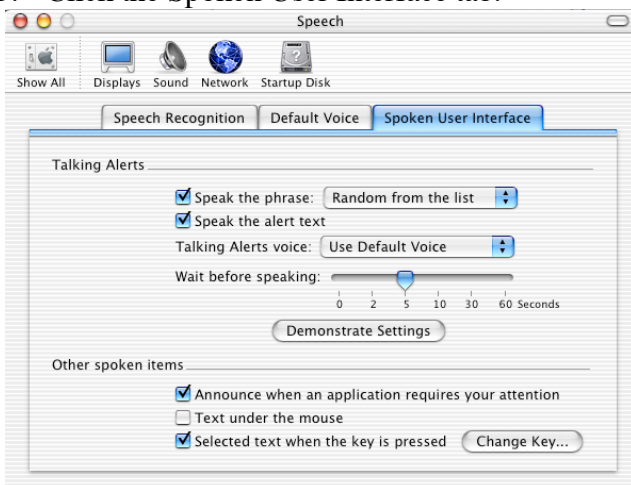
Speech

Show All Displays Sound Network Startup Disk

Speech Recognition | Default Voice | Spoken User Interface

Talking Alerts

Speak the phrase: Random from the list

Speak the alert text

Talking Alerts voice: Use Default Voice

Wait before speaking:

0 2 5 10 30 60 Seconds

Demonstrate Settings

Other spoken items

Announce when an application requires your attention

Text under the mouse

Selected text when the key is pressed Change Key...